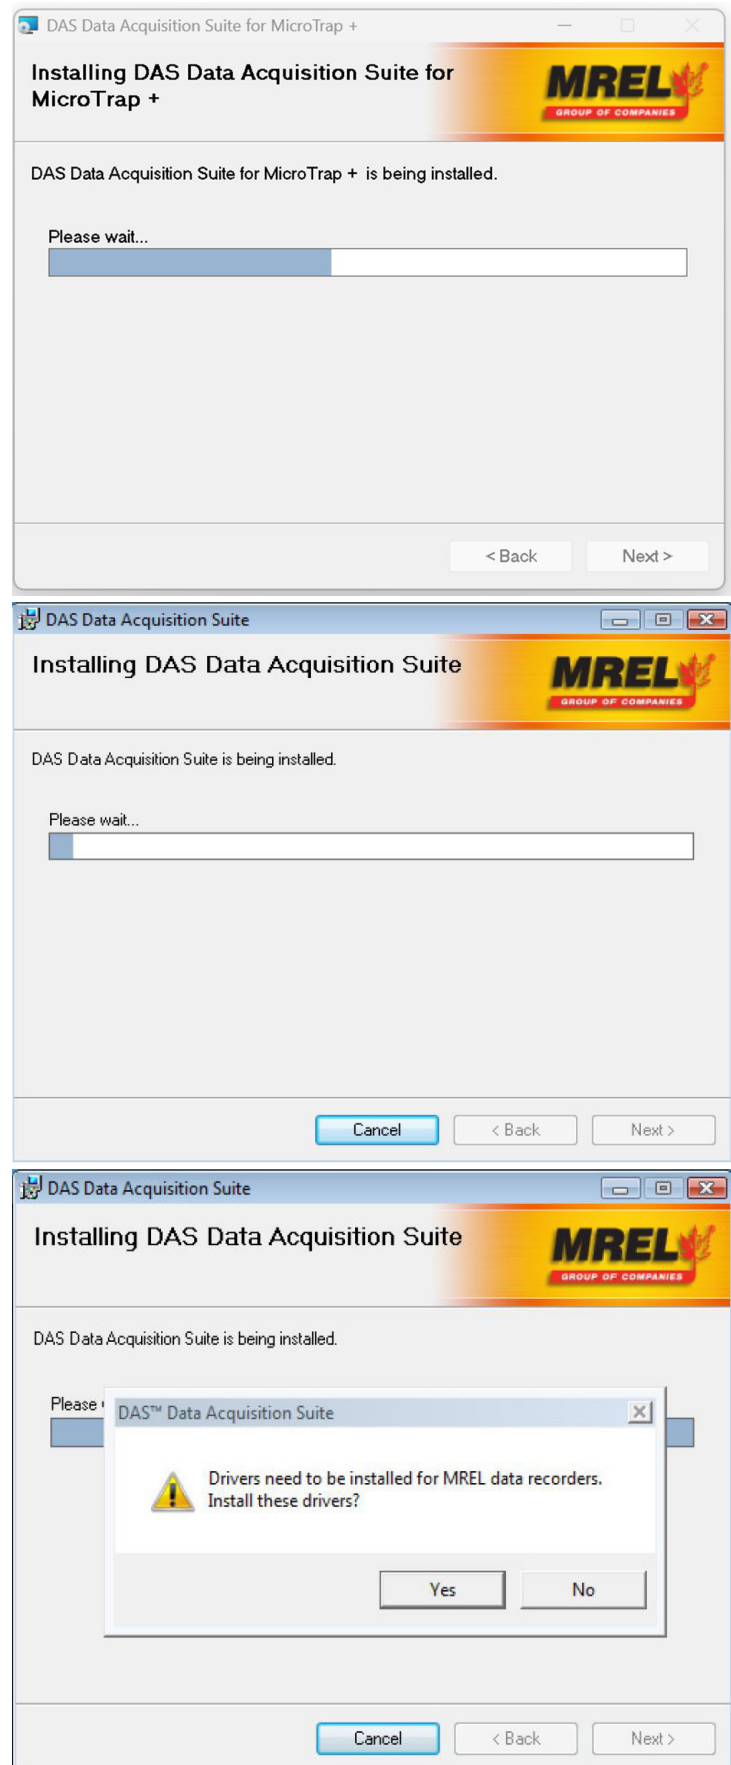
DAS Data Acquisition Suite for MicroTrap +

Installing DAS Data Acquisition Suite for MicroTrap +

MREL
GROUP OF COMPANIES

DAS Data Acquisition Suite for MicroTrap + is being installed.

Please wait...

< Back

Next >

DAS Data Acquisition Suite

Installing DAS Data Acquisition Suite

MREL
GROUP OF COMPANIES

DAS Data Acquisition Suite is being installed.

Please wait...

Cancel

< Back

Next >

DAS Data Acquisition Suite

Installing DAS Data Acquisition Suite

MREL
GROUP OF COMPANIES

DAS Data Acquisition Suite is being installed.

Please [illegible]

DAS™ Data Acquisition Suite

Drivers need to be installed for MREL data recorders. Install these drivers?

Yes

No

Cancel

< Back

Next >